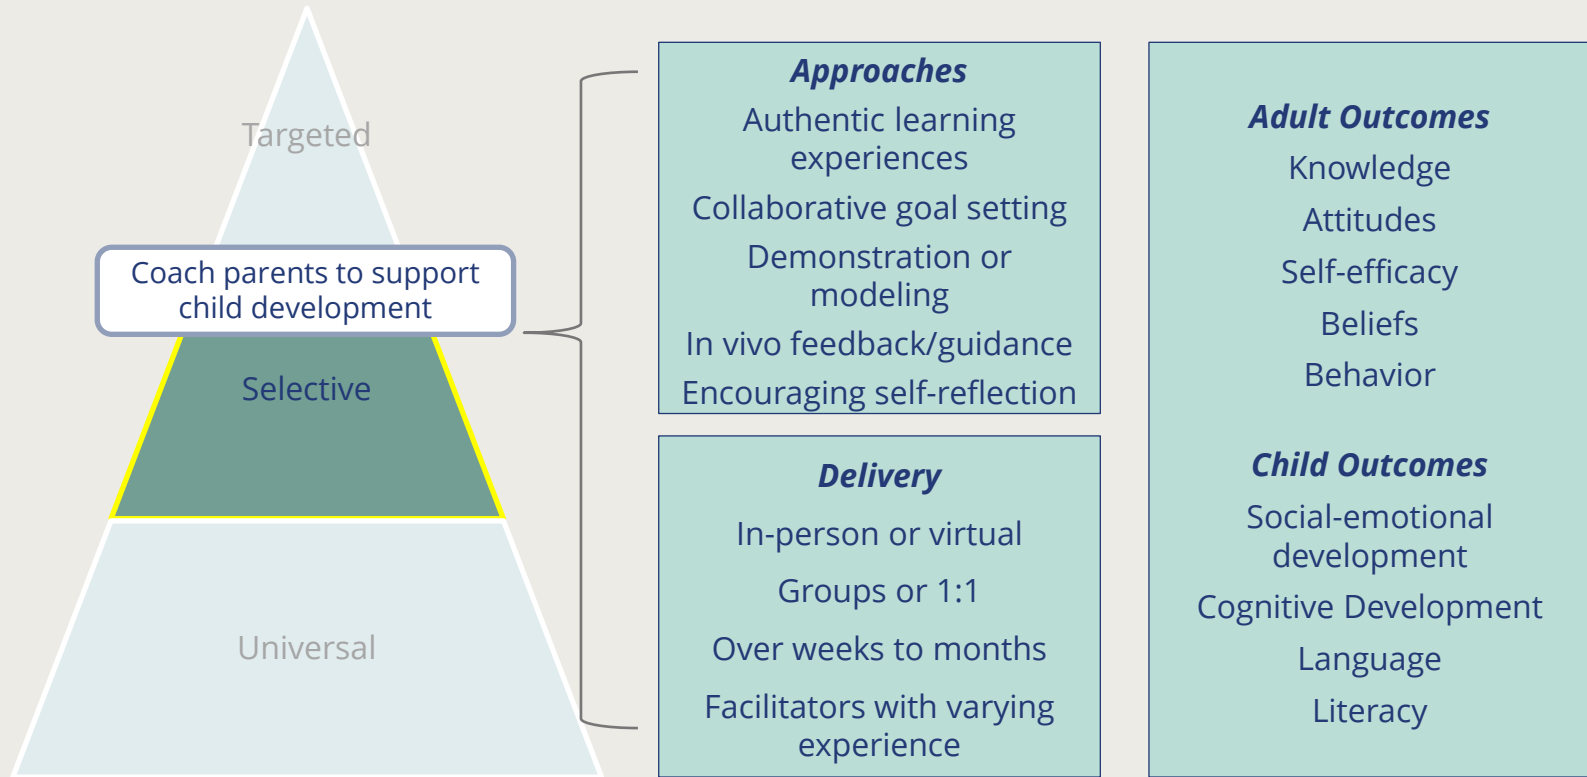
Targeted

Coach parents to support child development

Selective

Universal

***Approaches***
Authentic learning experiences
Collaborative goal setting
Demonstration or modeling
In vivo feedback/guidance
Encouraging self-reflection

***Delivery***
In-person or virtual
Groups or 1:1
Over weeks to months
Facilitators with varying experience

***Adult Outcomes***
Knowledge
Attitudes
Self-efficacy
Beliefs
Behavior

***Child Outcomes***
Social-emotional development
Cognitive Development
Language
Literacy